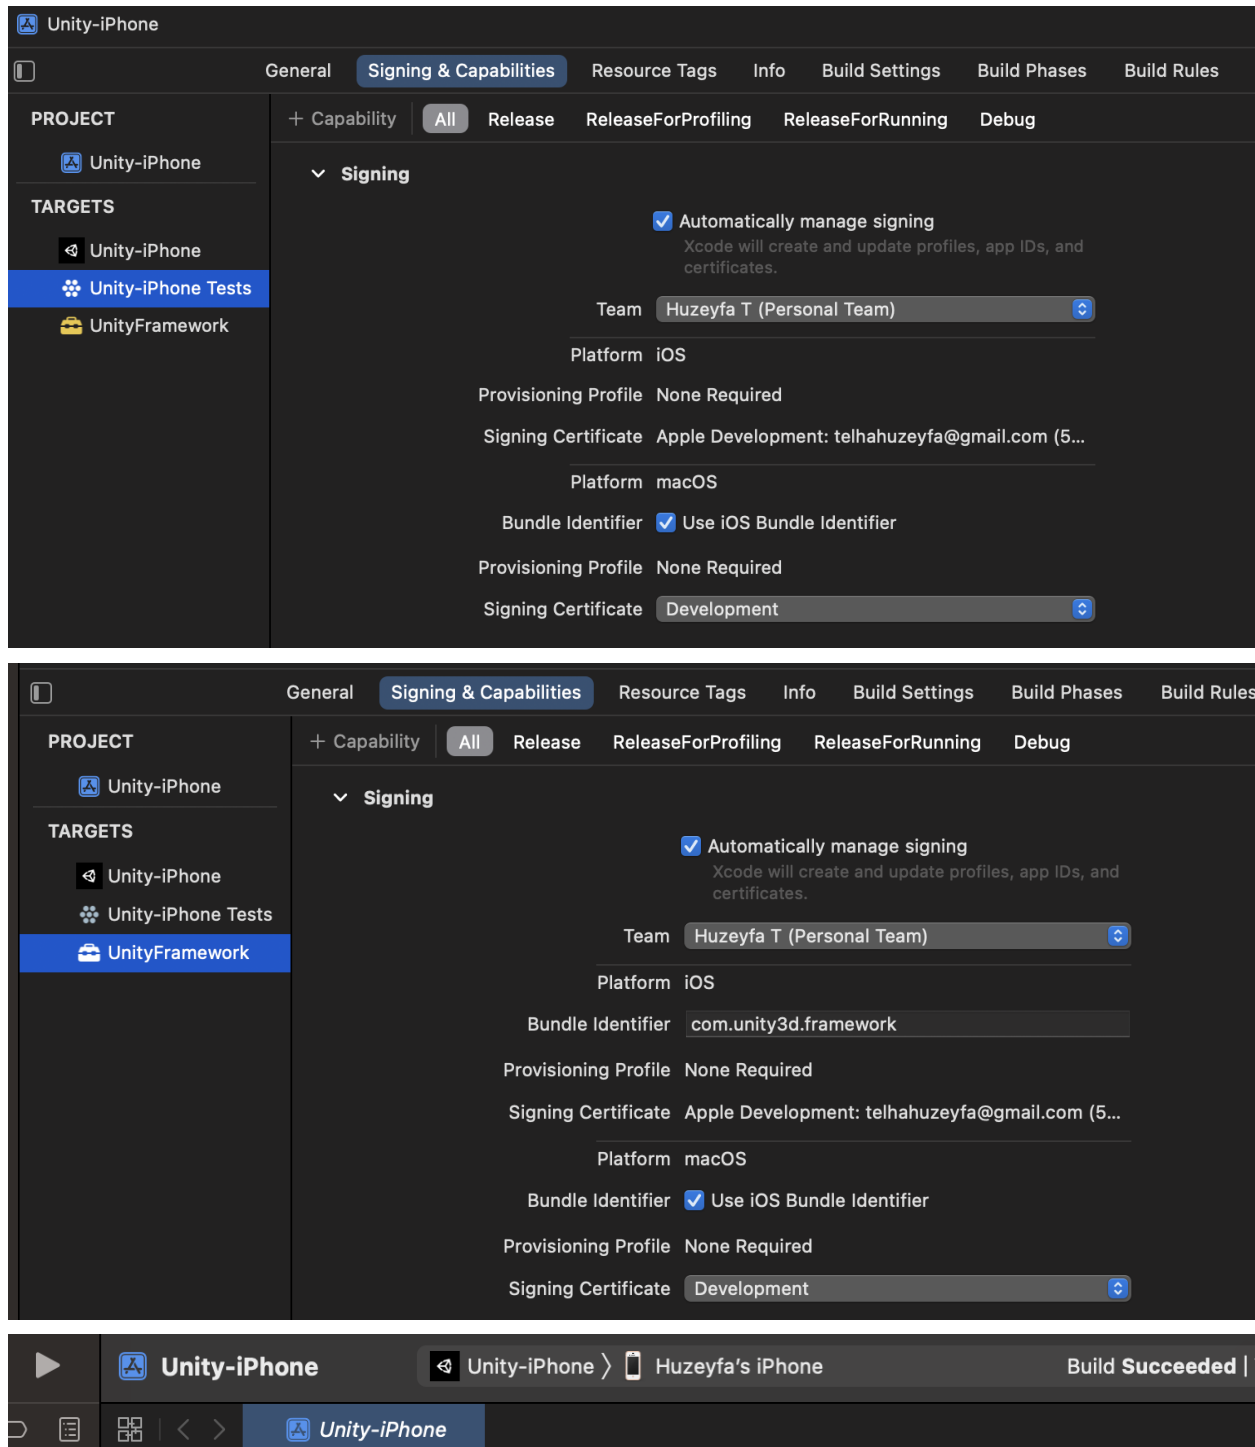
Unity-iPhone

General | Signing & Capabilities | Resource Tags | Info | Build Settings | Build Phases | Build Rules

PROJECT

Unity-iPhone

TARGETS

Unity-iPhone

Unity-iPhone Tests

UnityFramework

+ Capability | All | Release | ReleaseForProfiling | ReleaseForRunning | Debug

Signing

Automatically manage signing
Xcode will create and update profiles, app IDs, and certificates.

Team Huzeyfa T (Personal Team)

Platform iOS

Provisioning Profile None Required

Signing Certificate Apple Development: telhahuzeyfa@gmail.com (5...

Platform macOS

Bundle Identifier Use iOS Bundle Identifier

Provisioning Profile None Required

Signing Certificate Development

General | Signing & Capabilities | Resource Tags | Info | Build Settings | Build Phases | Build Rules

PROJECT

Unity-iPhone

TARGETS

Unity-iPhone

Unity-iPhone Tests

UnityFramework

+ Capability | All | Release | ReleaseForProfiling | ReleaseForRunning | Debug

Signing

Automatically manage signing
Xcode will create and update profiles, app IDs, and certificates.

Team Huzeyfa T (Personal Team)

Platform iOS

Bundle Identifier com.unity3d.framework

Provisioning Profile None Required

Signing Certificate Apple Development: telhahuzeyfa@gmail.com (5...

Platform macOS

Bundle Identifier Use iOS Bundle Identifier

Provisioning Profile None Required

Signing Certificate Development

Unity-iPhone

Unity-iPhone 〉 Huzeyfa's iPhone

Build Succeeded |

Unity-iPhone